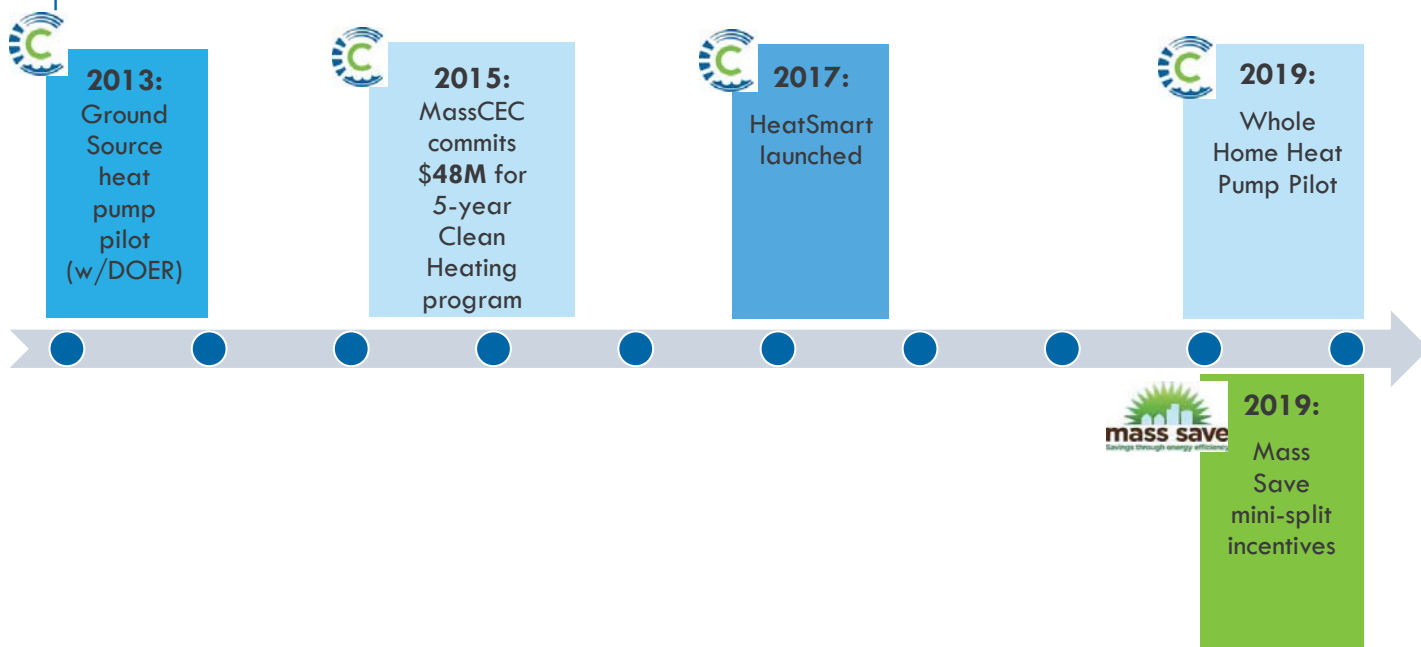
2013:
Ground Source heat pump pilot (w/DOER)

2015:
MassCEC commits $48M for 5-year Clean Heating program

2017:
HeatSmart launched

2019:
Whole Home Heat Pump Pilot

mass save
Savings through energy efficiency

2019:
Mass Save mini-split incentives